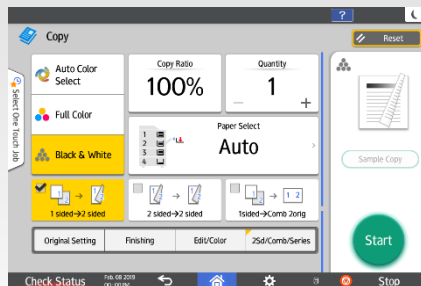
?

Copy

Reset

Select One Touch Job

Auto Color Select

Full Color

Black & White

Copy Ratio

100%

Quantity

1

–

+

1
2
3
4

Paper Select

Auto

Sample Copy

1 sided→2 sided

2 sided→2 sided

1sided→Comb 2orig

1 2

Original Setting

Finishing

Edit/Color

2Sd/Comb/Series

Start

Check Status

Feb 08 2019

Stop